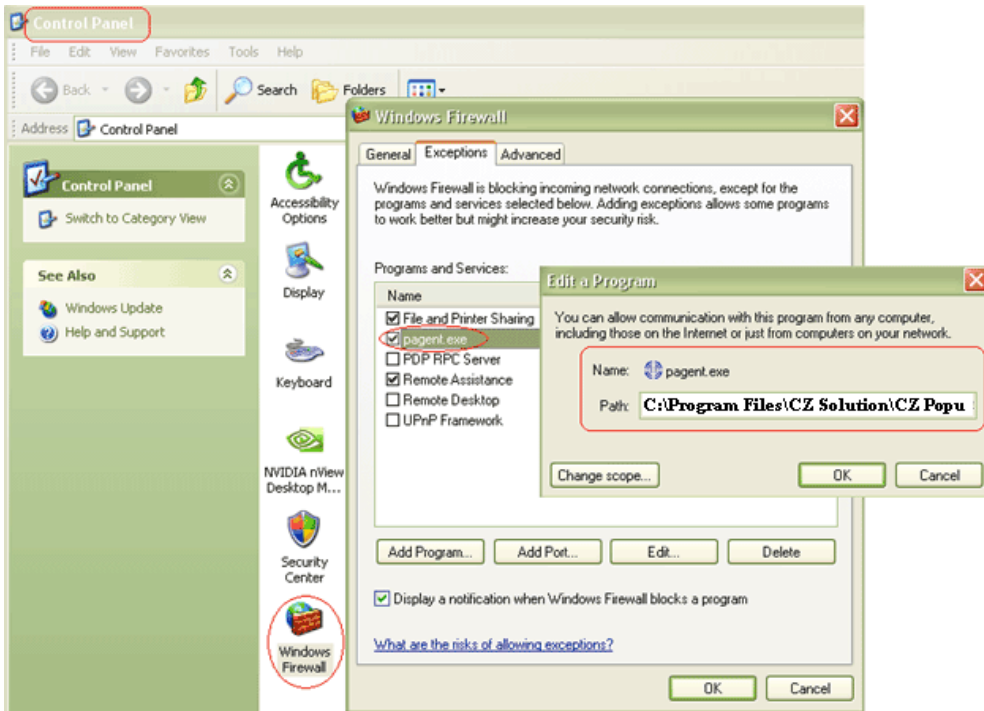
Control Panel

File Edit View Favorites Tools Help

Back Search Folders

Address Control Panel

Control Panel

Switch to Category View

See Also

Windows Update

Help and Support

Accessibility Options

Display

Keyboard

NVIDIA nView Desktop M...

Security Center

Windows Firewall

Windows Firewall

General Exceptions Advanced

Windows Firewall is blocking incoming network connections, except for the programs and services selected below. Adding exceptions allows some programs to work better but might increase your security risk.

Programs and Services:

Name

File and Printer Sharing

pagent.exe

PDP RPC Server

Remote Assistance

Remote Desktop

UPnP Framework

Add Program... Add Port... Edit... Delete

Display a notification when Windows Firewall blocks a program

What are the risks of allowing exceptions?

OK Cancel

Edit a Program

You can allow communication with this program from any computer, including those on the Internet or just from computers on your network.

Name: pagent.exe

Path: C:\Program Files\CZ Solution\CZ Popu

Change scope... OK Cancel